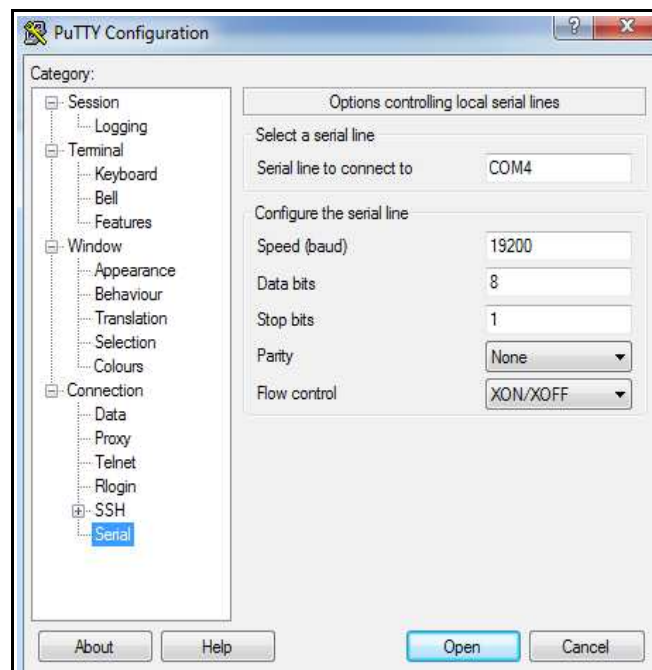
PuTTY Configuration

?
X

Category:

Session
Logging
Terminal
Keyboard
Bell
Features
Window
Appearance
Behaviour
Translation
Selection
Colours
Connection
Data
Proxy
Telnet
Rlogin
SSH
Serial

Options controlling local serial lines

Select a serial line

Serial line to connect to
COM4

Configure the serial line

Speed (baud)
19200

Data bits
8

Stop bits
1

Parity
None

Flow control
XON/XOFF

About
Help
Open
Cancel